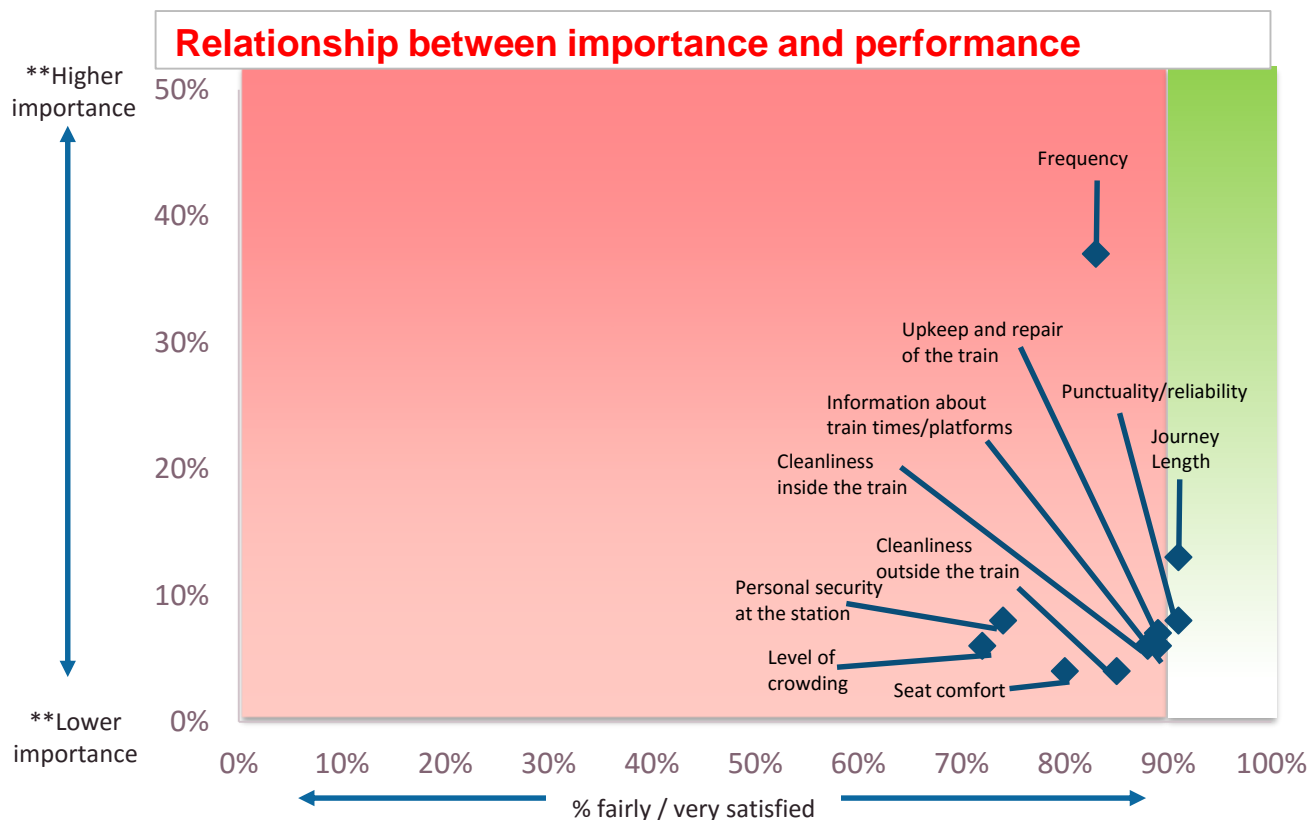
Relationship between importance and performance

**Higher importance

**Lower importance

50%
40%
30%
20%
10%
0%

Frequency

Upkeep and repair of the train

Punctuality/reliability

Information about train times/platforms

Journey Length

Cleanliness inside the train

Cleanliness outside the train

Personal security at the station

Level of crowding

Seat comfort

0% 10% 20% 30% 40% 50% 60% 70% 80% 90% 100%

% fairly / very satisfied